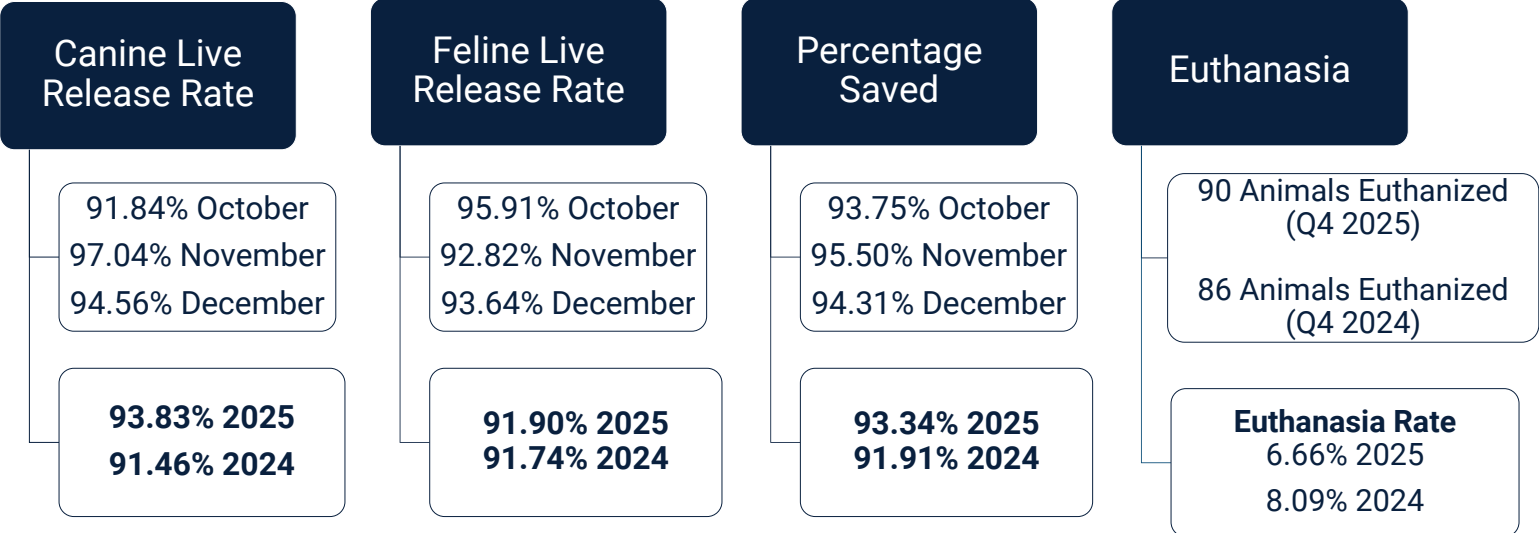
Canine Live Release Rate

91.84% October
97.04% November
94.56% December

93.83% 2025
91.46% 2024

Feline Live Release Rate

95.91% October
92.82% November
93.64% December

91.90% 2025
91.74% 2024

Percentage Saved

93.75% October
95.50% November
94.31% December

93.34% 2025
91.91% 2024

Euthanasia

90 Animals Euthanized (Q4 2025)

86 Animals Euthanized (Q4 2024)

Euthanasia Rate
6.66% 2025
8.09% 2024